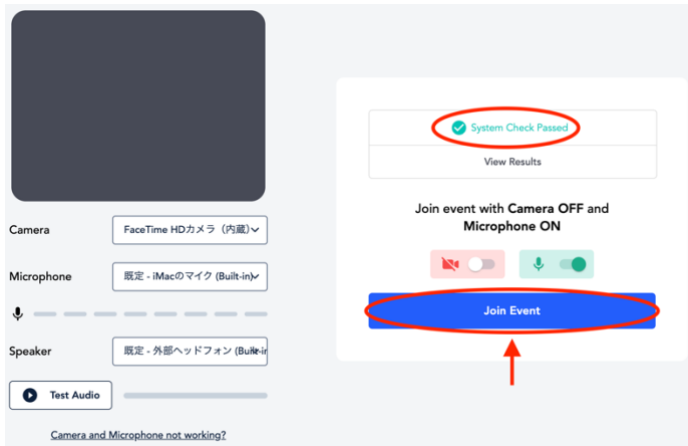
Camera
FaceTime HDカメラ（内蔵）

Microphone
既定 - iMacのマイク (Built-in)

Speaker
既定 - 外部ヘッドフォン (Built-in

Test Audio

Camera and Microphone not working?

System Check Passed

View Results

Join event with **Camera OFF** and **Microphone ON**

Join Event